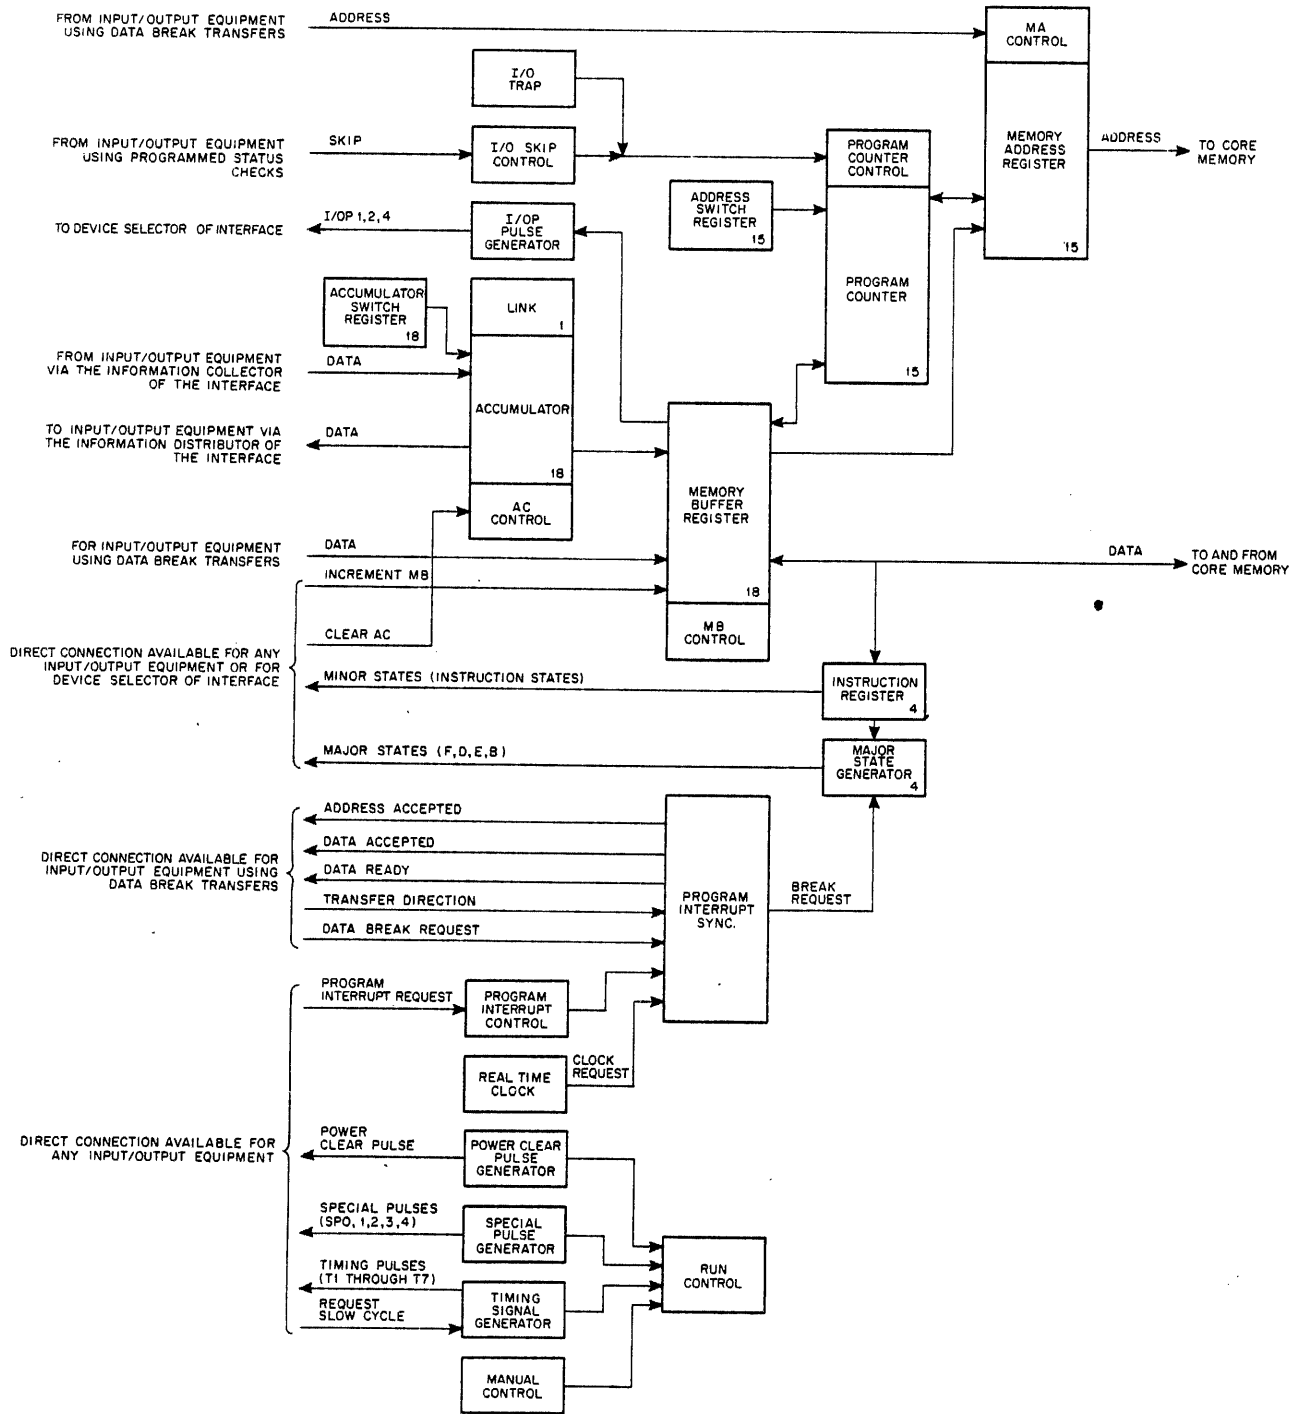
FROM INPUT/OUTPUT EQUIPMENT USING DATA BREAK TRANSFERS

ADDRESS

MA CONTROL

MEMORY ADDRESS REGISTER

15

ADDRESS

TO CORE MEMORY

I/O TRAP

FROM INPUT/OUTPUT EQUIPMENT USING PROGRAMMED STATUS CHECKS

SKIP

I/O SKIP CONTROL

PROGRAM COUNTER CONTROL

ADDRESS SWITCH REGISTER

15

PROGRAM COUNTER

15

TO DEVICE SELECTOR OF INTERFACE

I/OP 1,2,4

I/OP PULSE GENERATOR

ACCUMULATOR SWITCH REGISTER

18

LINK

1

FROM INPUT/OUTPUT EQUIPMENT VIA THE INFORMATION COLLECTOR OF THE INTERFACE

DATA

ACCUMULATOR

18

TO INPUT/OUTPUT EQUIPMENT VIA THE INFORMATION DISTRIBUTOR OF THE INTERFACE

DATA

AC CONTROL

MEMORY BUFFER REGISTER

18

MB CONTROL

FOR INPUT/OUTPUT EQUIPMENT USING DATA BREAK TRANSFERS

DATA

INCREMENT MB

DATA

TO AND FROM CORE MEMORY

CLEAR AC

DIRECT CONNECTION AVAILABLE FOR ANY INPUT/OUTPUT EQUIPMENT OR FOR DEVICE SELECTOR OF INTERFACE

MINOR STATES (INSTRUCTION STATES)

INSTRUCTION REGISTER

4

MAJOR STATES (F,D,E,B)

MAJOR STATE GENERATOR

4

ADDRESS ACCEPTED

DATA ACCEPTED

DIRECT CONNECTION AVAILABLE FOR INPUT/OUTPUT EQUIPMENT USING DATA BREAK TRANSFERS

DATA READY

TRANSFER DIRECTION

DATA BREAK REQUEST

PROGRAM INTERRUPT SYNC.

BREAK REQUEST

PROGRAM INTERRUPT REQUEST

PROGRAM INTERRUPT CONTROL

REAL TIME CLOCK

CLOCK REQUEST

DIRECT CONNECTION AVAILABLE FOR ANY INPUT/OUTPUT EQUIPMENT

POWER CLEAR PULSE

POWER CLEAR PULSE GENERATOR

SPECIAL PULSES (SPO, 1,2,3,4)

SPECIAL PULSE GENERATOR

RUN CONTROL

TIMING PULSES (T1 THROUGH T7)

REQUEST SLOW CYCLE

TIMING SIGNAL GENERATOR

MANUAL CONTROL